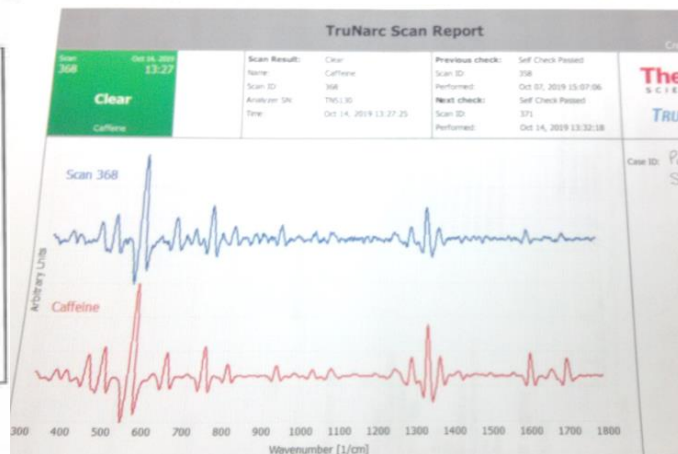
TruNarc Scan Report

Scan 368 Oct 14, 2019 13:27

Clear

Caffeine

Scan Result: Clear
Name: Caffeine
Scan ID: 368
Analyzer SN: TN5130
Time: Oct 14, 2019 13:27:25

Previous check: Self Check Passed
Scan ID: 358
Performed: Oct 07, 2019 15:07:06
Next check: Self Check Passed
Scan ID: 371
Performed: Oct 14, 2019 13:32:18

The
SCIE
TRU

Case ID: P
S

Scan 368

Arbitrary Units

Caffeine

300 400 500 600 700 800 900 1000 1100 1200 1300 1400 1500 1600 1700 1800

Wavenumber [1/cm]